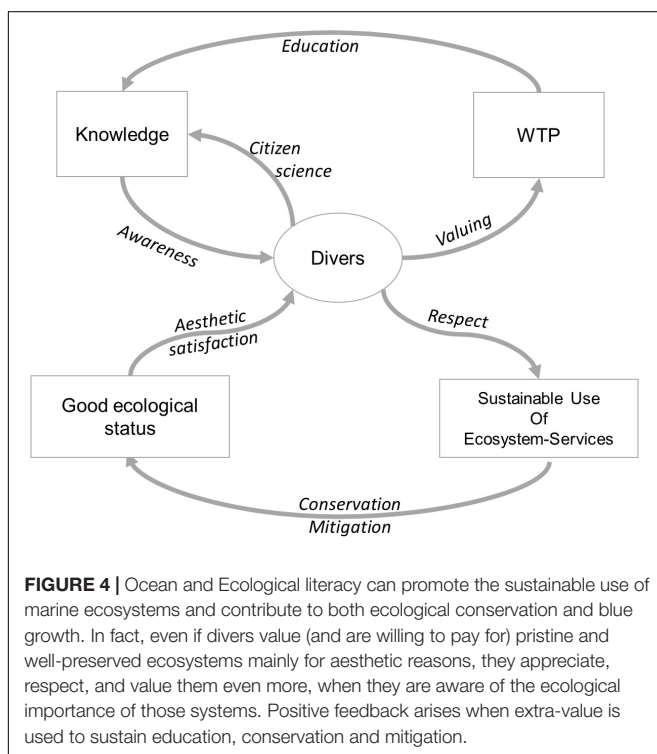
Education

Knowledge

WTP

Citizen science

Awareness

Divers

Valuing

Aesthetic satisfaction

Respect

Good ecological status

Sustainable Use Of Ecosystem-Services

Conservation Mitigation

**FIGURE 4 |** Ocean and Ecological literacy can promote the sustainable use of marine ecosystems and contribute to both ecological conservation and blue growth. In fact, even if divers value (and are willing to pay for) pristine and well-preserved ecosystems mainly for aesthetic reasons, they appreciate, respect, and value them even more, when they are aware of the ecological importance of those systems. Positive feedback arises when extra-value is used to sustain education, conservation and mitigation.